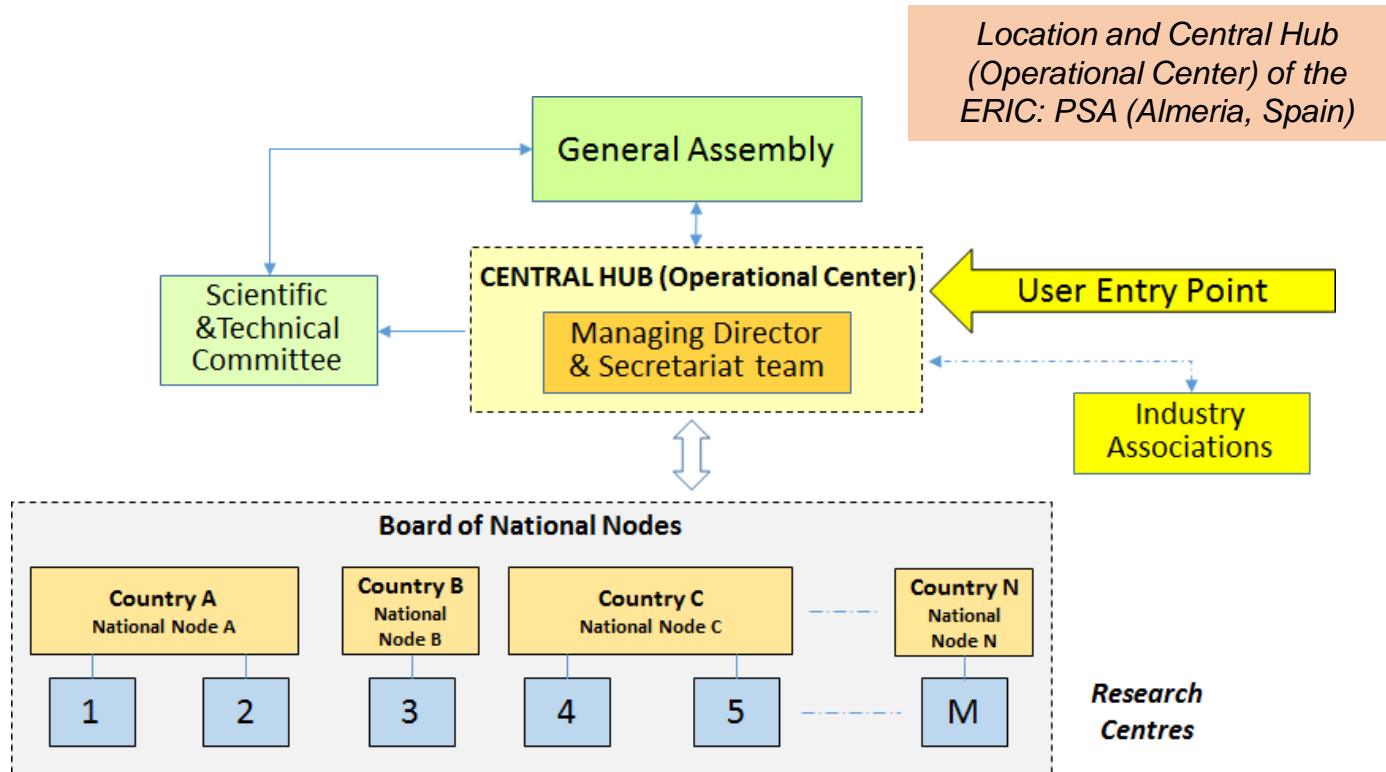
Location and Central Hub (Operational Center) of the ERIC: PSA (Almeria, Spain)

General Assembly

Scientific &Technical Committee

CENTRAL HUB (Operational Center)

Managing Director & Secretariat team

User Entry Point

Industry Associations

Board of National Nodes

Country A
National Node A

Country B
National Node B

Country C
National Node C

Country N
National Node N

1

2

3

4

5

M

Research Centres